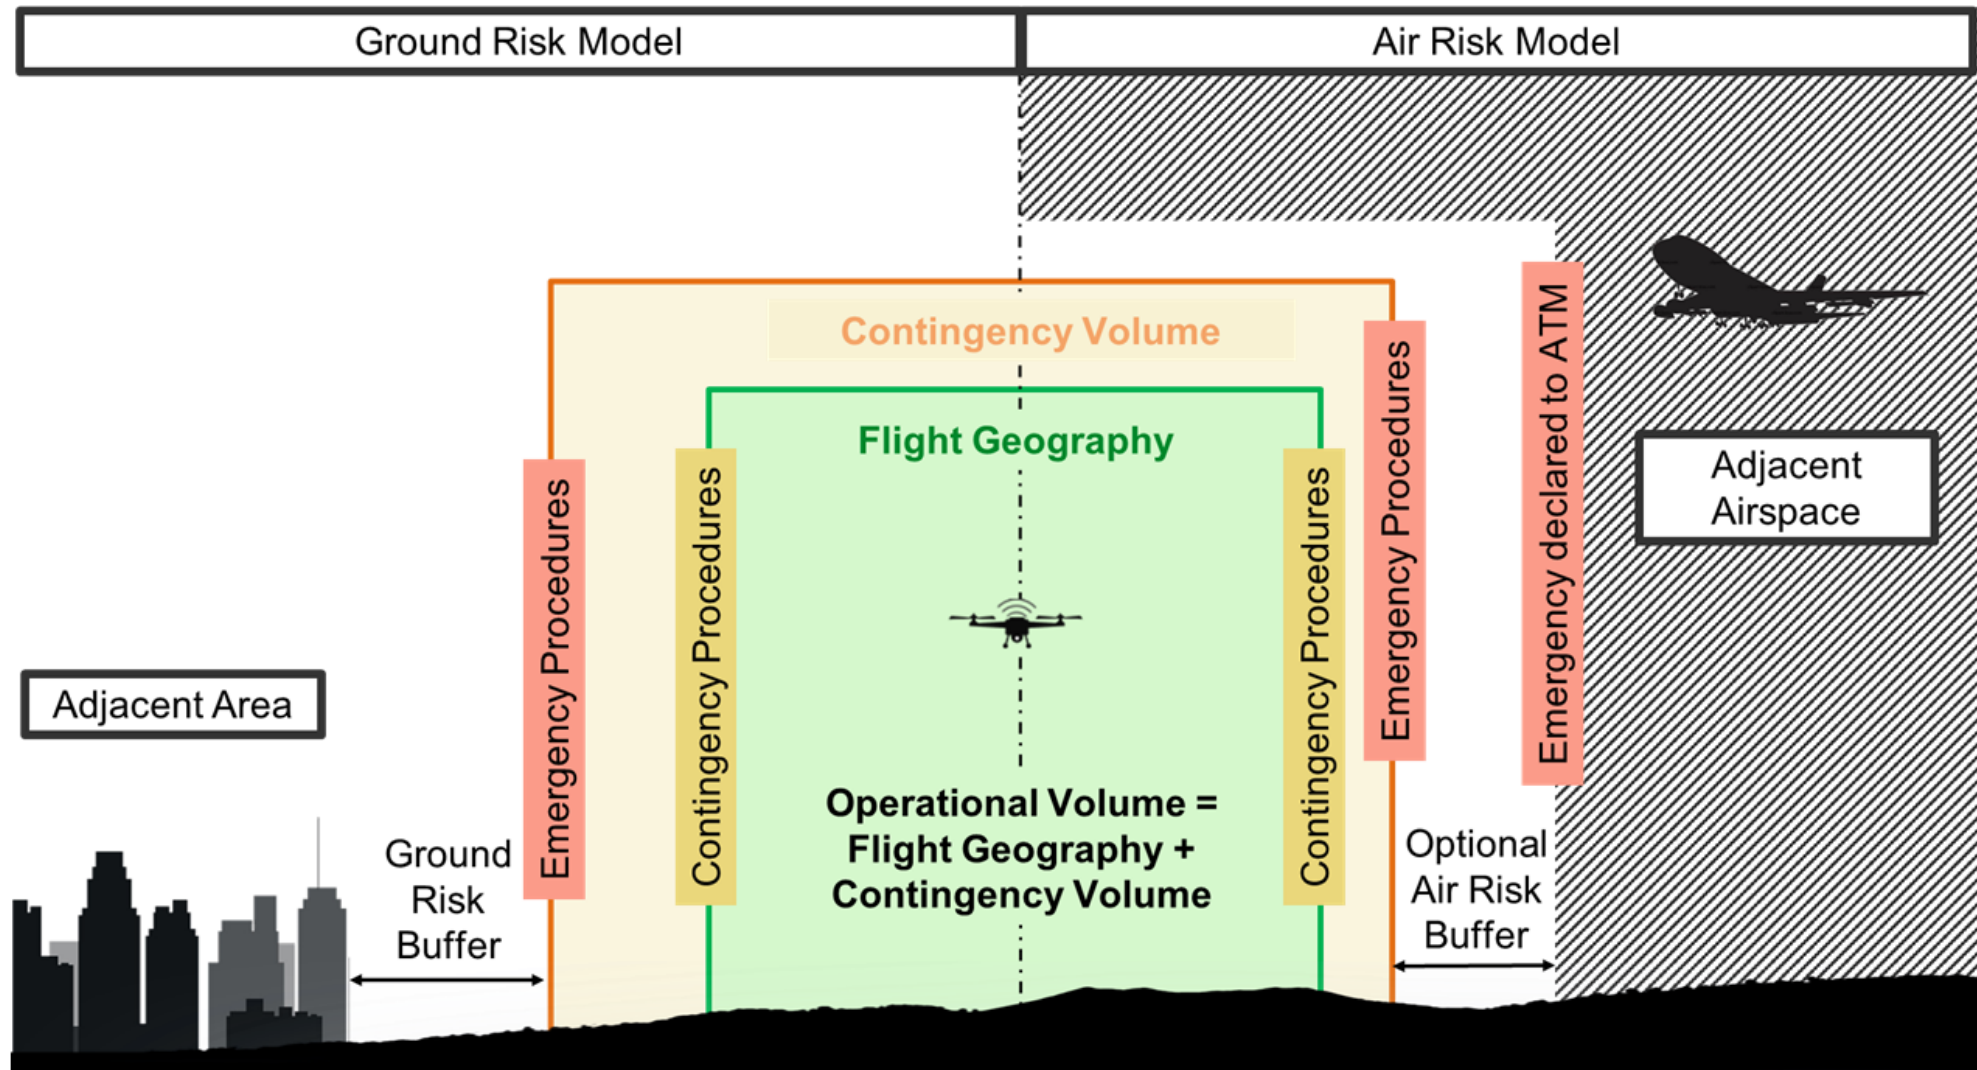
Ground Risk Model

Air Risk Model

Contingency Volume

Flight Geography

Emergency Procedures

Contingency Procedures

Contingency Procedures

Emergency Procedures

Emergency declared to ATM

Adjacent Airspace

Adjacent Area

Operational Volume = Flight Geography + Contingency Volume

Ground Risk Buffer

Optional Air Risk Buffer